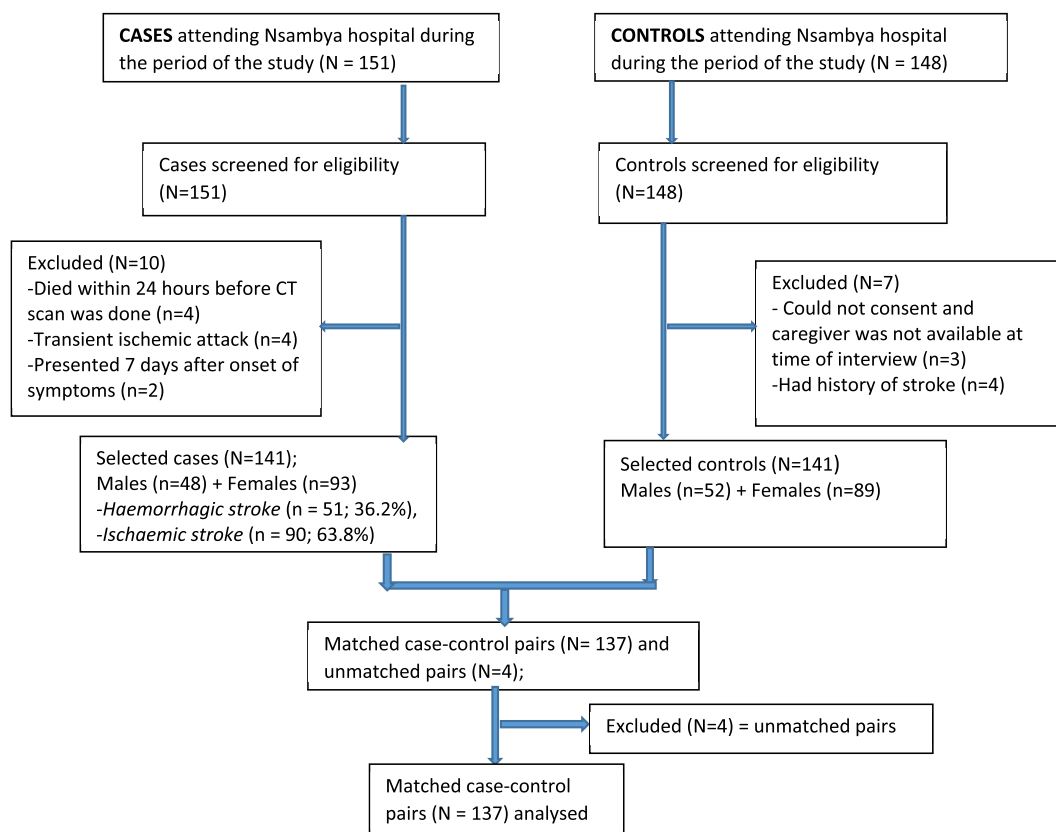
**CASES** attending Nsambya hospital during the period of the study (N = 151)

Cases screened for eligibility (N=151)

Excluded (N=10)
-Died within 24 hours before CT scan was done (n=4)
-Transient ischemic attack (n=4)
-Presented 7 days after onset of symptoms (n=2)

Selected cases (N=141);
Males (n=48) + Females (n=93)
-*Haemorrhagic stroke* (n = 51; 36.2%),
-*Ischaemic stroke* (n = 90; 63.8%)

**CONTROLS** attending Nsambya hospital during the period of the study (N = 148)

Controls screened for eligibility (N=148)

Excluded (N=7)
- Could not consent and caregiver was not available at time of interview (n=3)
-Had history of stroke (n=4)

Selected controls (N=141)
Males (n=52) + Females (n=89)

Matched case-control pairs (N= 137) and unmatched pairs (N=4);

Excluded (N=4) = unmatched pairs

Matched case-control pairs (N = 137) analysed